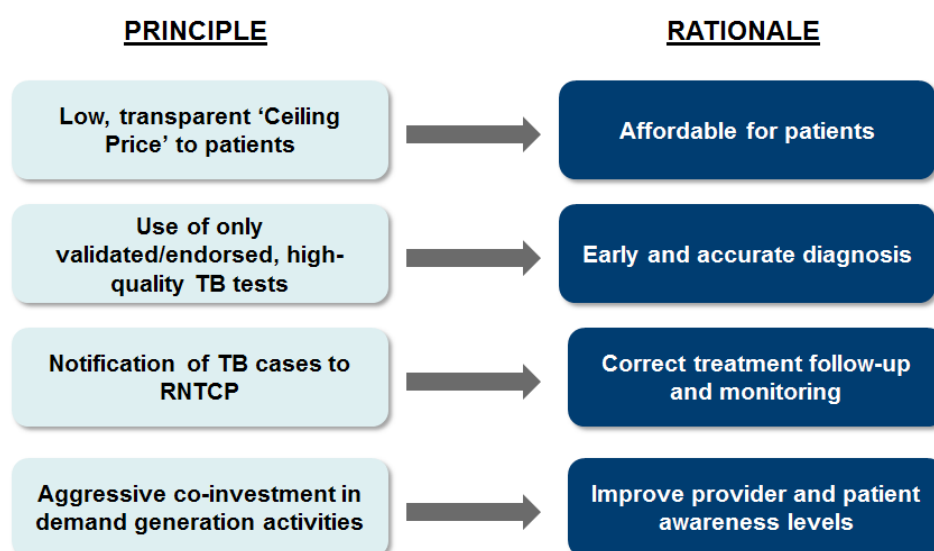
PRINCIPLE

RATIONALE

Low, transparent 'Ceiling Price' to patients

Affordable for patients

Use of only validated/endorsed, high-quality TB tests

Early and accurate diagnosis

Notification of TB cases to RNTCP

Correct treatment follow-up and monitoring

Aggressive co-investment in demand generation activities

Improve provider and patient awareness levels